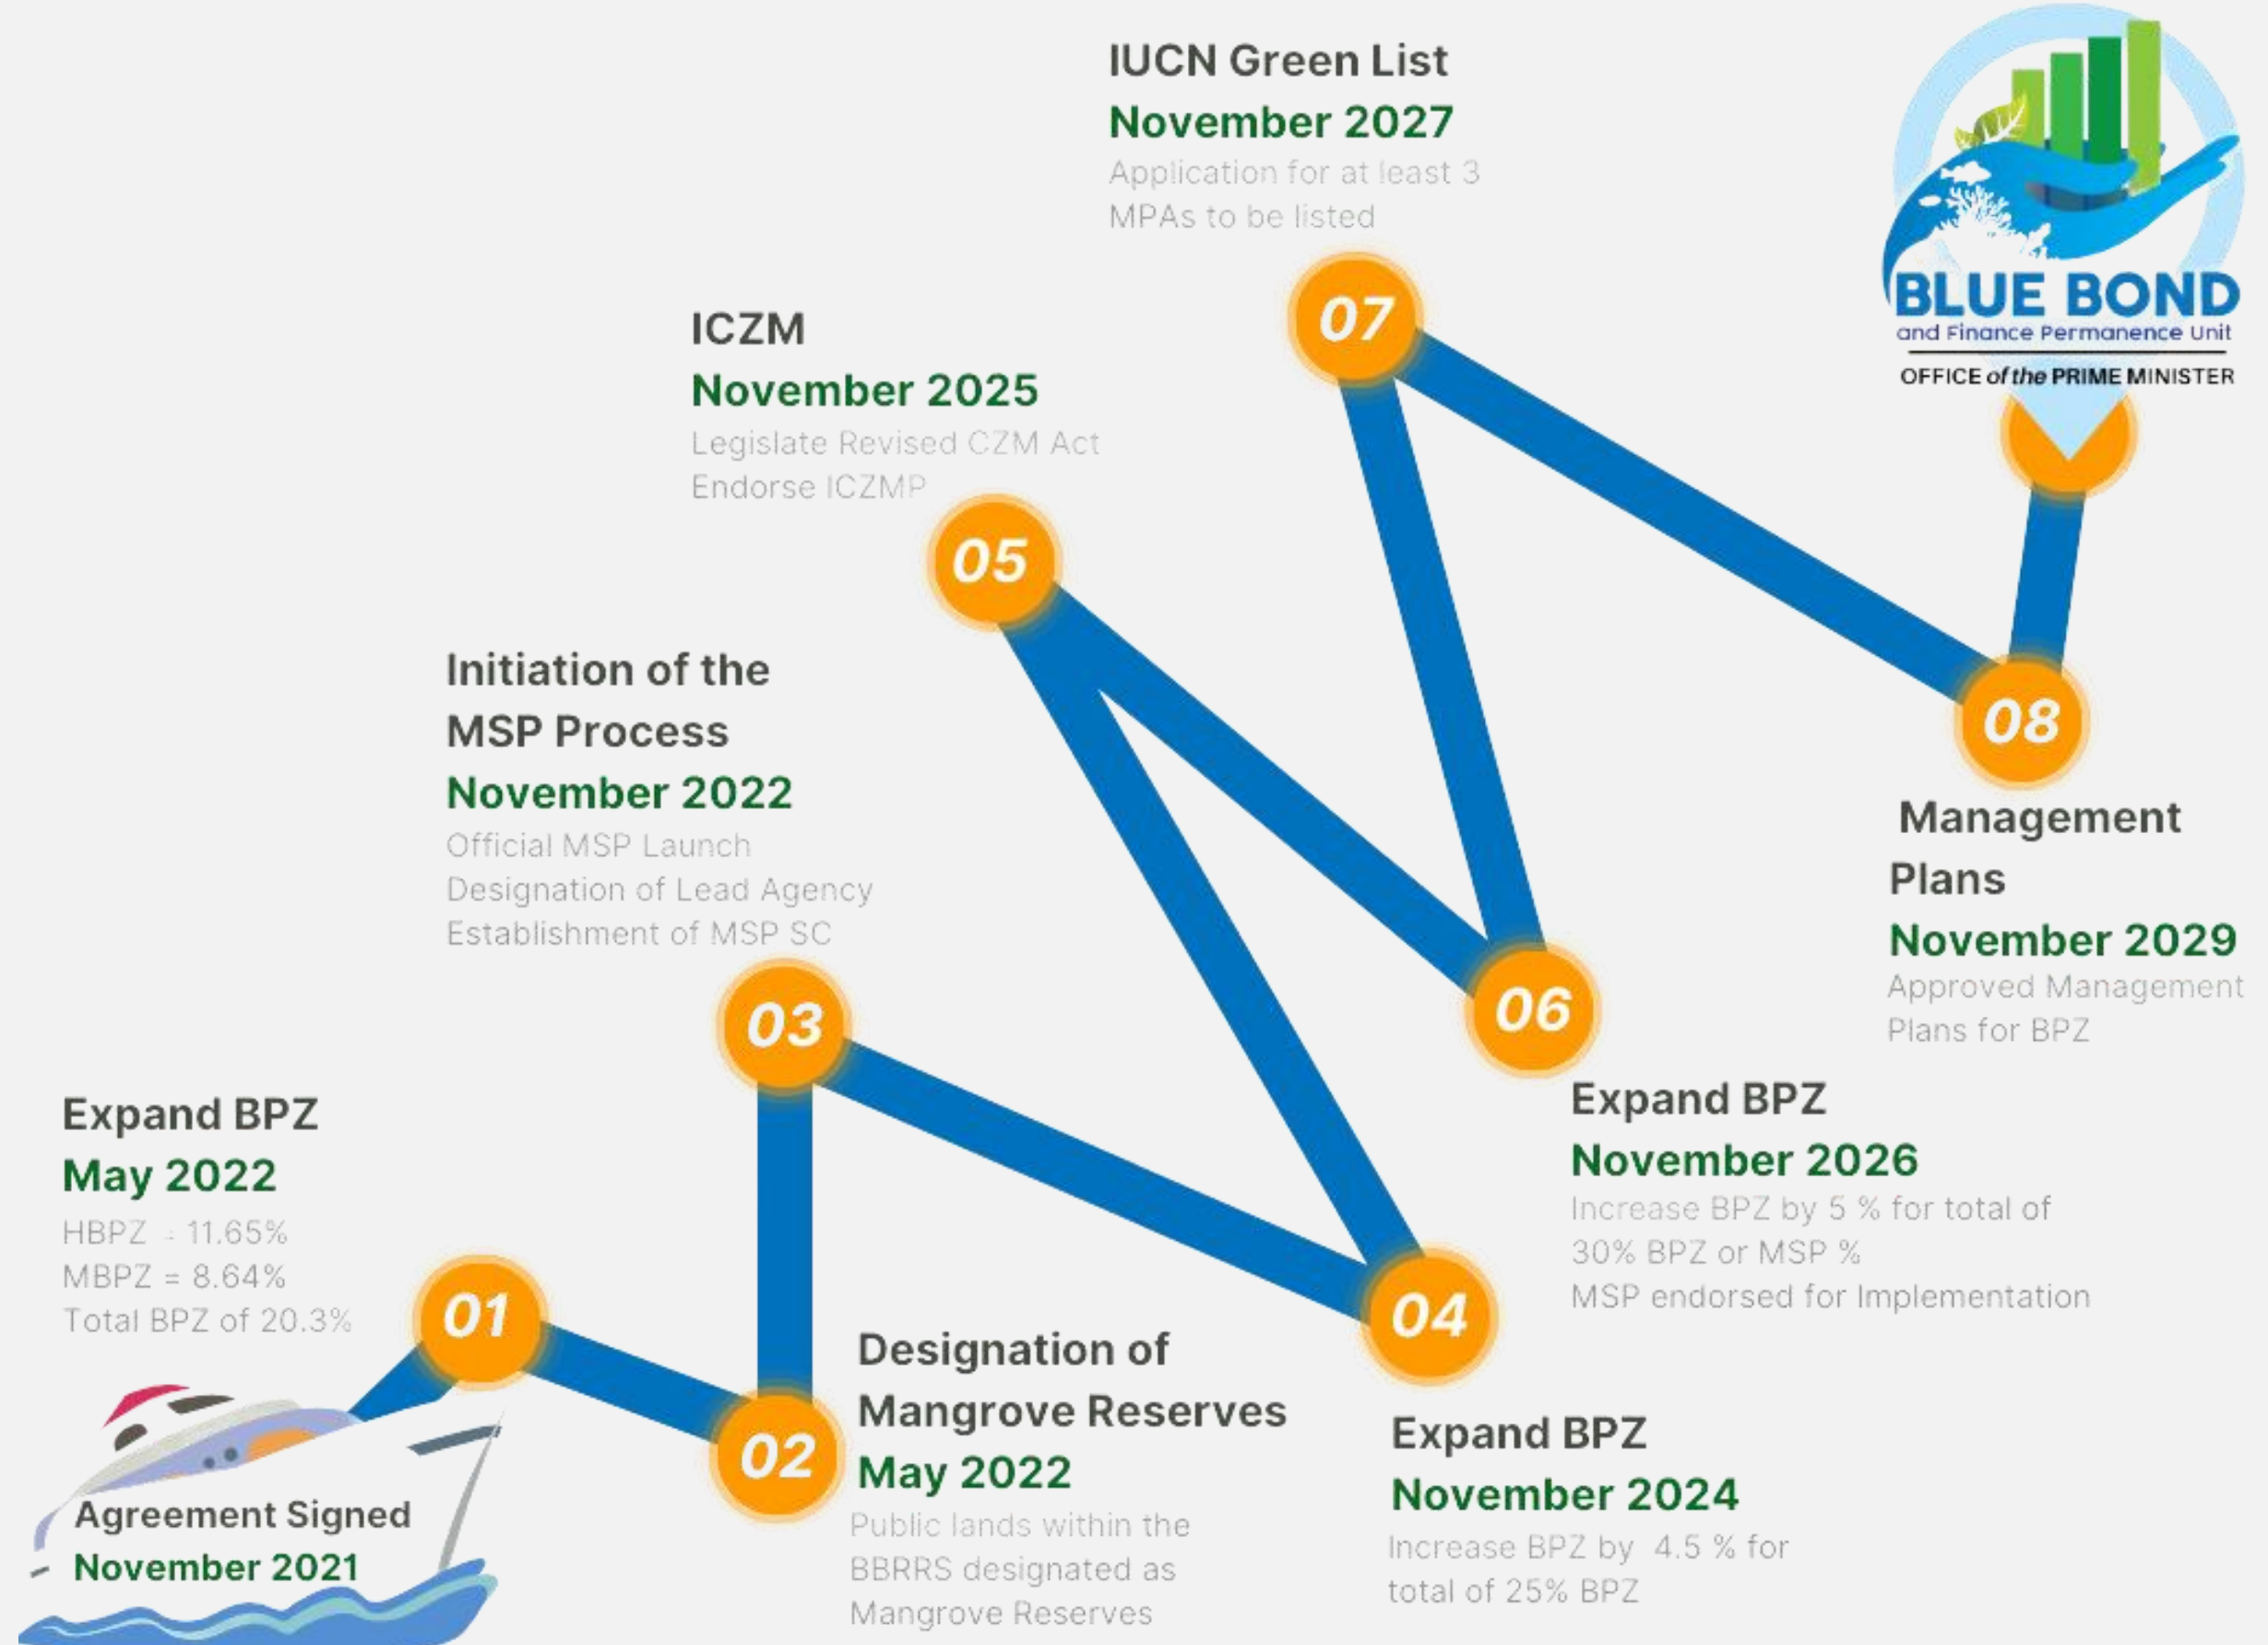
IUCN Green List
November 2027
Application for at least 3 MPAs to be listed

BLUE BOND
and Finance Permanence Unit
OFFICE of the PRIME MINISTER

07

ICZM
November 2025
Legislate Revised CZM Act
Endorse ICZMP

05

Initiation of the MSP Process
November 2022
Official MSP Launch
Designation of Lead Agency
Establishment of MSP SC

08

Management Plans
November 2029
Approved Management Plans for BPZ

03

06

Expand BPZ
November 2026
Increase BPZ by 5 % for total of 30% BPZ or MSP %
MSP endorsed for Implementation

Expand BPZ
May 2022
HBPZ = 11.65%
MBPZ = 8.64%
Total BPZ of 20.3%

01

04

Designation of Mangrove Reserves
May 2022
Public lands within the BBRRS designated as Mangrove Reserves

02

Expand BPZ
November 2024
Increase BPZ by 4.5 % for total of 25% BPZ

Agreement Signed
November 2021